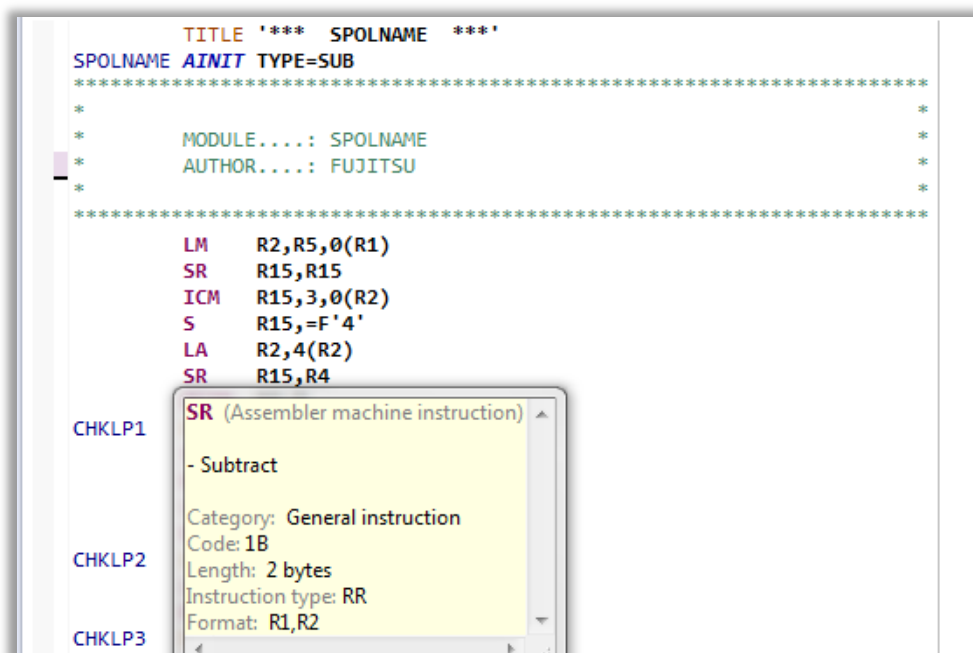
TITLE '***  SPOLNAME  ***'
SPOLNAME AINIT TYPE=SUB
***********************************************************************
*                                                                     *
*        MODULE....: SPOLNAME                                         *
*        AUTHOR....: FUJITSU                                          *
*                                                                     *
***********************************************************************
         LM    R2,R5,0(R1)
         SR    R15,R15
         ICM   R15,3,0(R2)
         S     R15,=F'4'
         LA    R2,4(R2)
         SR    R15,R4
CHKLP1

CHKLP2

CHKLP3

SR (Assembler machine instruction)

- Subtract

Category: General instruction
Code: 1B
Length: 2 bytes
Instruction type: RR
Format: R1,R2